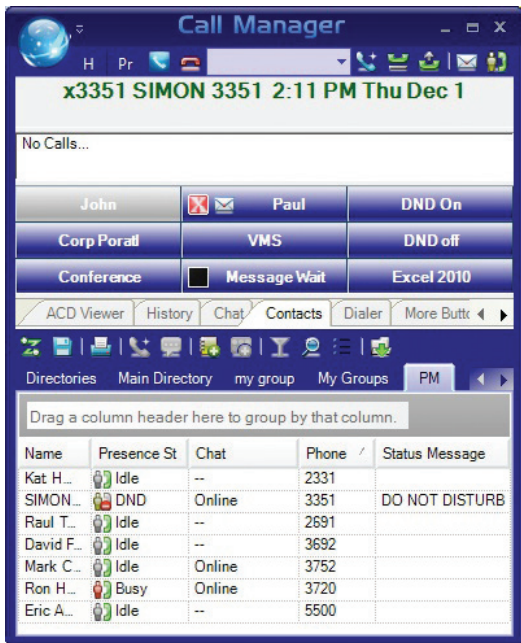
Call Manager

H Pr

x3351 SIMON 3351 2:11 PM Thu Dec 1

No Calls...

| John | Paul | DND On |
|---|---|---|
| Corp Poratl | VMS | DND off |
| Conference | Message Wait | Excel 2010 |

ACD Viewer History Chat Contacts Dialer More Butt

Directories Main Directory my group My Groups PM

Drag a column header here to group by that column.

| Name | Presence St | Chat | Phone | Status Message |
|---|---|---|---|---|
| Kat H... | Idle | -- | 2331 | |
| SIMON... | DND | Online | 3351 | DO NOT DISTURB |
| Raul T... | Idle | -- | 2691 | |
| David F... | Idle | -- | 3692 | |
| Mark C... | Idle | Online | 3752 | |
| Ron H... | Busy | Online | 3720 | |
| Eric A... | Idle | -- | 5500 | |